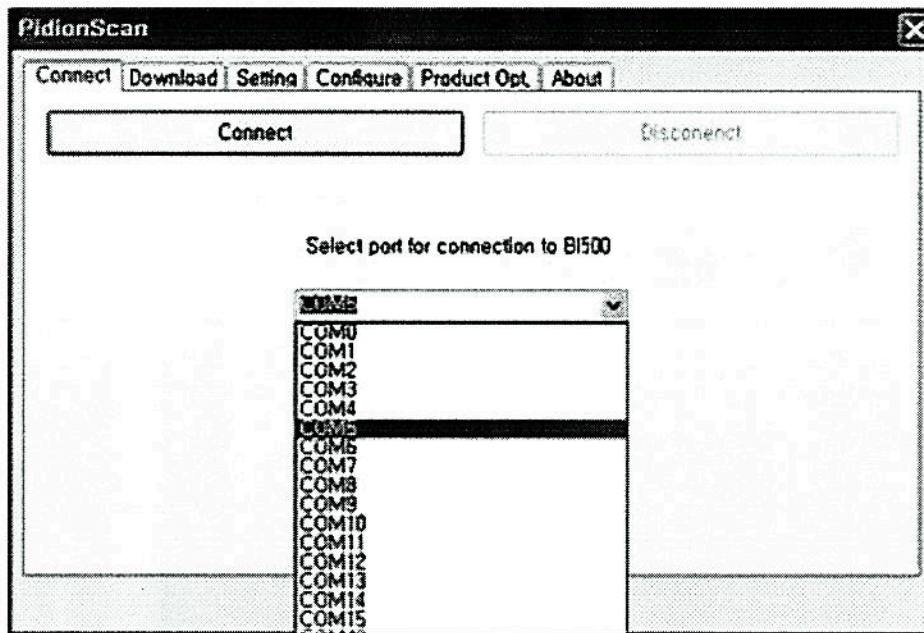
PidionScan

Connect | Download | Setting | Configure | Product Opt. | About

Connect

Disconenct

Select port for connection to BI500

COM5

COM0
COM1
COM2
COM3
COM4
COM5
COM6
COM7
COM8
COM9
COM10
COM11
COM12
COM13
COM14
COM15
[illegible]